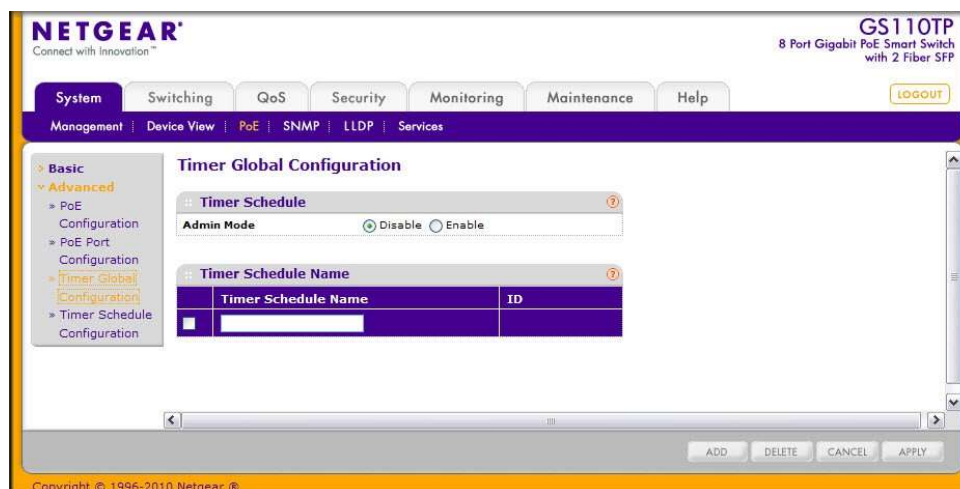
NETGEAR®
Connect with Innovation™

GS110TP
8 Port Gigabit PoE Smart Switch with 2 Fiber SFP

System | Switching | QoS | Security | Monitoring | Maintenance | Help

LOGOUT

Management | Device View | PoE | SNMP | LLDP | Services

› Basic
› Advanced
» PoE Configuration
» PoE Port Configuration
» Timer Global Configuration
» Timer Schedule Configuration

Timer Global Configuration

Timer Schedule

Admin Mode ◉ Disable ○ Enable

Timer Schedule Name

| | Timer Schedule Name | ID |
|---|---|---|
| | | |

ADD DELETE CANCEL APPLY

Copyright © 1996-2010 Netgear ®